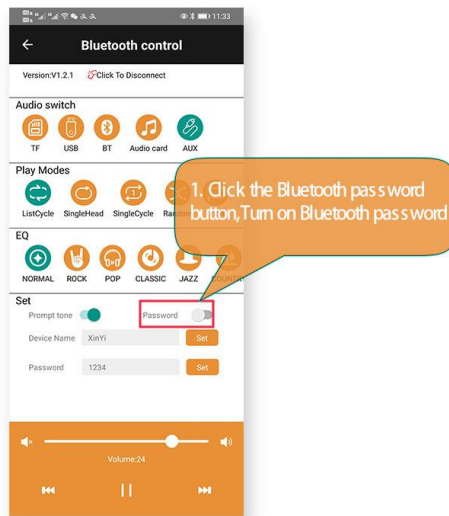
11:33

Bluetooth control

Version:V1.2.1 Click To Disconnect

Audio switch

TF USB BT Audio card AUX

Play Modes

ListCycle SingleHead SingleCycle Ran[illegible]

1. Click the Bluetooth password button,Turn on Bluetooth password

EQ

NORMAL ROCK POP CLASSIC JAZZ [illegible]

Set

Prompt tone Password

Device Name XinYi Set

Password 1234 Set

Volume:24